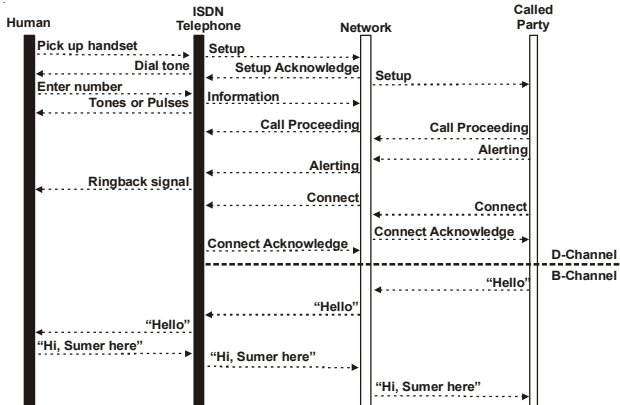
Human

ISDN Telephone

Network

Called Party

Pick up handset

Setup

Dial tone

Setup Acknowledge

Setup

Enter number

Tones or Pulses

Information

Call Proceeding

Call Proceeding

Alerting

Alerting

Ringback signal

Connect

Connect

Connect Acknowledge

Connect Acknowledge

D-Channel

B-Channel

"Hello"

"Hello"

"Hello"

"Hi, Sumer here"

"Hi, Sumer here"

"Hi, Sumer here"